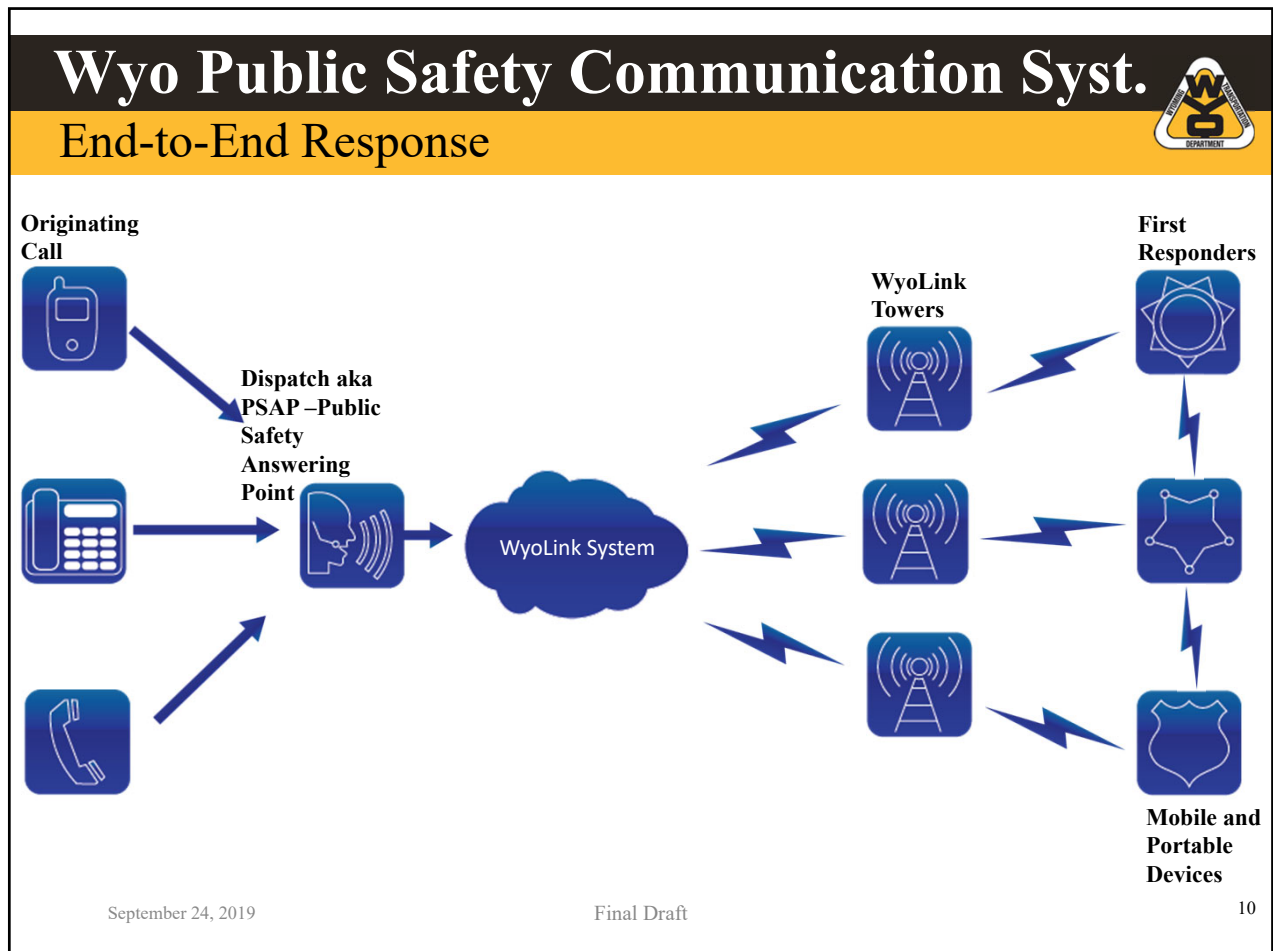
Wyo Public Safety Communication Syst.

End-to-End Response

WYOMING TRANSPORTATION DEPARTMENT

Originating Call

Dispatch aka PSAP –Public Safety Answering Point

WyoLink System

WyoLink Towers

First Responders

Mobile and Portable Devices

September 24, 2019

Final Draft

10